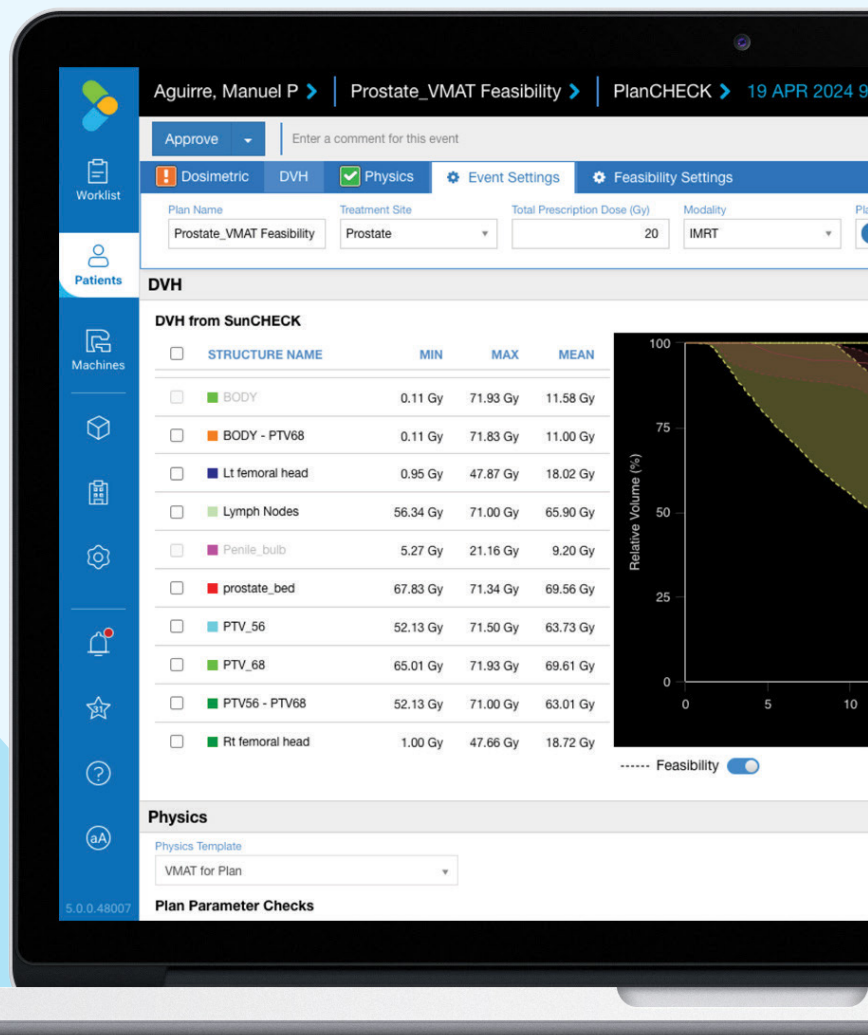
Aguirre, Manuel P > Prostate_VMAT Feasibility > PlanCHECK > 19 APR 2024 9

Worklist

Patients

Machines

5.0.0.48007

Approve

Enter a comment for this event

Dosimetric DVH Physics Event Settings Feasibility Settings

Plan Name
Prostate_VMAT Feasibility

Treatment Site
Prostate

Total Prescription Dose (Gy)
20

Modality
IMRT

Pl

DVH

DVH from SunCHECK

| | STRUCTURE NAME | MIN | MAX | MEAN |
|---|---|---|---|---|
| | BODY | 0.11 Gy | 71.93 Gy | 11.58 Gy |
| | BODY - PTV68 | 0.11 Gy | 71.83 Gy | 11.00 Gy |
| | Lt femoral head | 0.95 Gy | 47.87 Gy | 18.02 Gy |
| | Lymph Nodes | 56.34 Gy | 71.00 Gy | 65.90 Gy |
| | Penile_bulb | 5.27 Gy | 21.16 Gy | 9.20 Gy |
| | prostate_bed | 67.83 Gy | 71.34 Gy | 69.56 Gy |
| | PTV_56 | 52.13 Gy | 71.50 Gy | 63.73 Gy |
| | PTV_68 | 65.01 Gy | 71.93 Gy | 69.61 Gy |
| | PTV56 - PTV68 | 52.13 Gy | 71.00 Gy | 63.01 Gy |
| | Rt femoral head | 1.00 Gy | 47.66 Gy | 18.72 Gy |

100
75
50
25
0
Relative Volume (%)
0 5 10

------ Feasibility

Physics

Physics Template
VMAT for Plan

Plan Parameter Checks